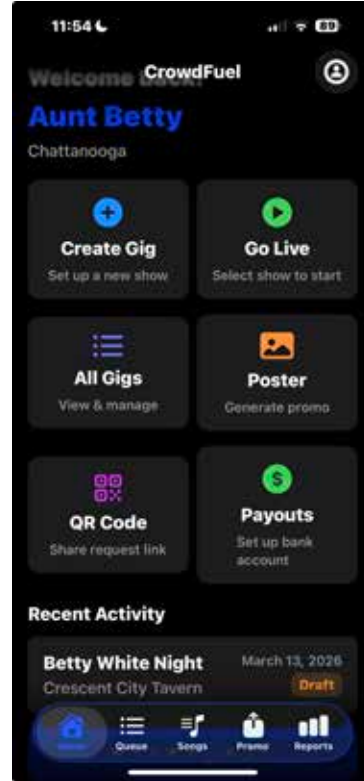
11:54

89

Welcome CrowdFuel

Aunt Betty

Chattanooga

Create Gig
Set up a new show

Go Live
Select show to start

All Gigs
View & manage

Poster
Generate promo

QR Code
Share request link

Payouts
Set up bank account

Recent Activity

Betty White Night
March 13, 2026
Crescent City Tavern
Draft

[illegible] Queue Songs Promo Reports